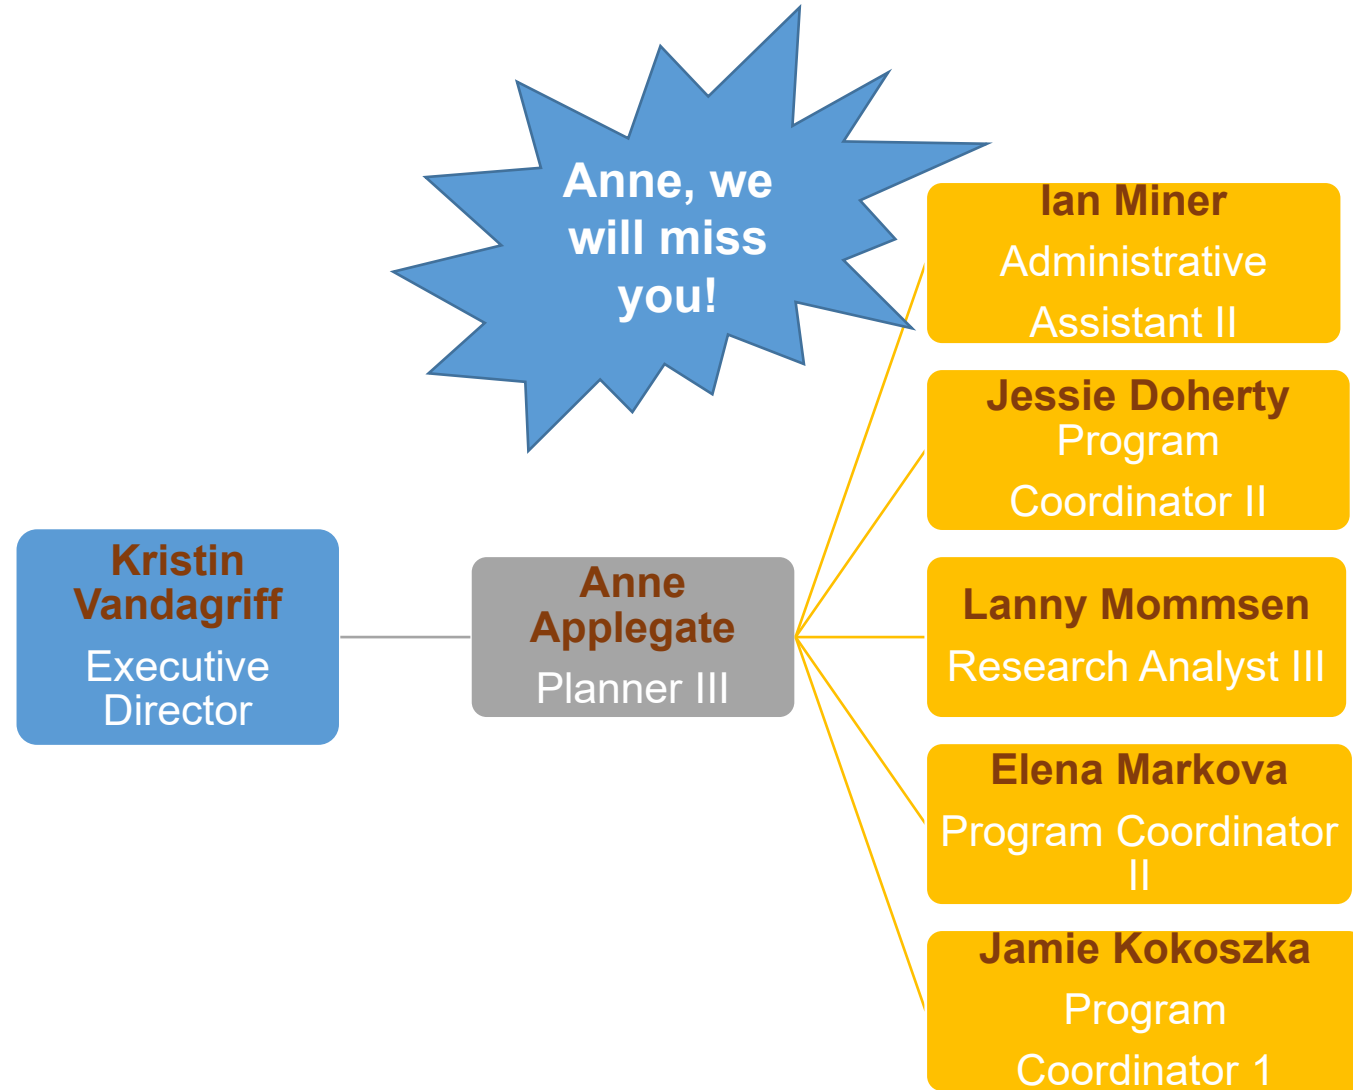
Anne, we will miss you!

Kristin Vandagriff
Executive Director

Anne Applegate
Planner III

Ian Miner
Administrative Assistant II

Jessie Doherty
Program Coordinator II

Lanny Mommsen
Research Analyst III

Elena Markova
Program Coordinator II

Jamie Kokoszka
Program Coordinator 1